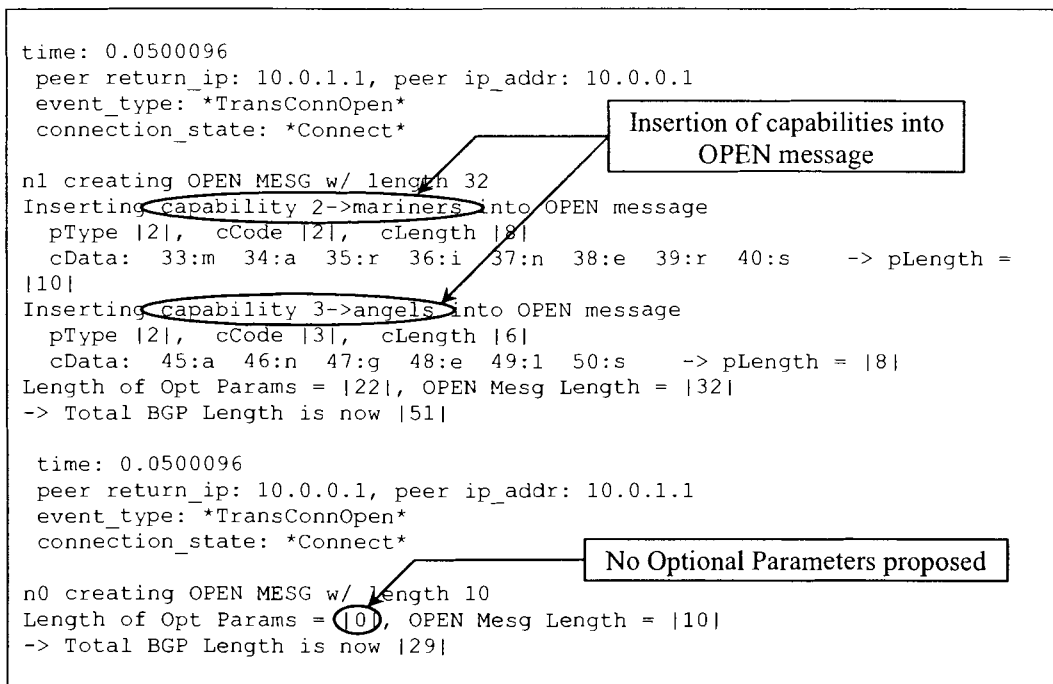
time: 0.0500096
peer return_ip: 10.0.1.1, peer ip_addr: 10.0.0.1
event_type: *TransConnOpen*
connection_state: *Connect*

Insertion of capabilities into OPEN message

n1 creating OPEN MESG w/ length 32
Inserting capability 2->mariners into OPEN message
pType |2|, cCode |2|, cLength |8|
cData: 33:m 34:a 35:r 36:i 37:n 38:e 39:r 40:s -> pLength = |10|
Inserting capability 3->angels into OPEN message
pType |2|, cCode |3|, cLength |6|
cData: 45:a 46:n 47:g 48:e 49:l 50:s -> pLength = |8|
Length of Opt Params = |22|, OPEN Mesg Length = |32|
-> Total BGP Length is now |51|

time: 0.0500096
peer return_ip: 10.0.0.1, peer ip_addr: 10.0.1.1
event_type: *TransConnOpen*
connection_state: *Connect*

No Optional Parameters proposed

n0 creating OPEN MESG w/ length 10
Length of Opt Params = |0|, OPEN Mesg Length = |10|
-> Total BGP Length is now |29|